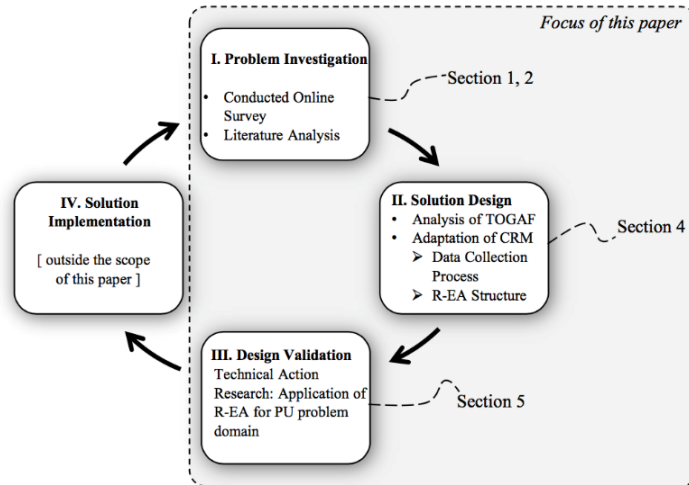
Focus of this paper

I. Problem Investigation

- Conducted Online Survey
- Literature Analysis

Section 1, 2

II. Solution Design

- Analysis of TOGAF
- Adaptation of CRM
  - ➢ Data Collection Process
  - ➢ R-EA Structure

Section 4

III. Design Validation

Technical Action Research: Application of R-EA for PU problem domain

Section 5

IV. Solution Implementation

[ outside the scope of this paper ]